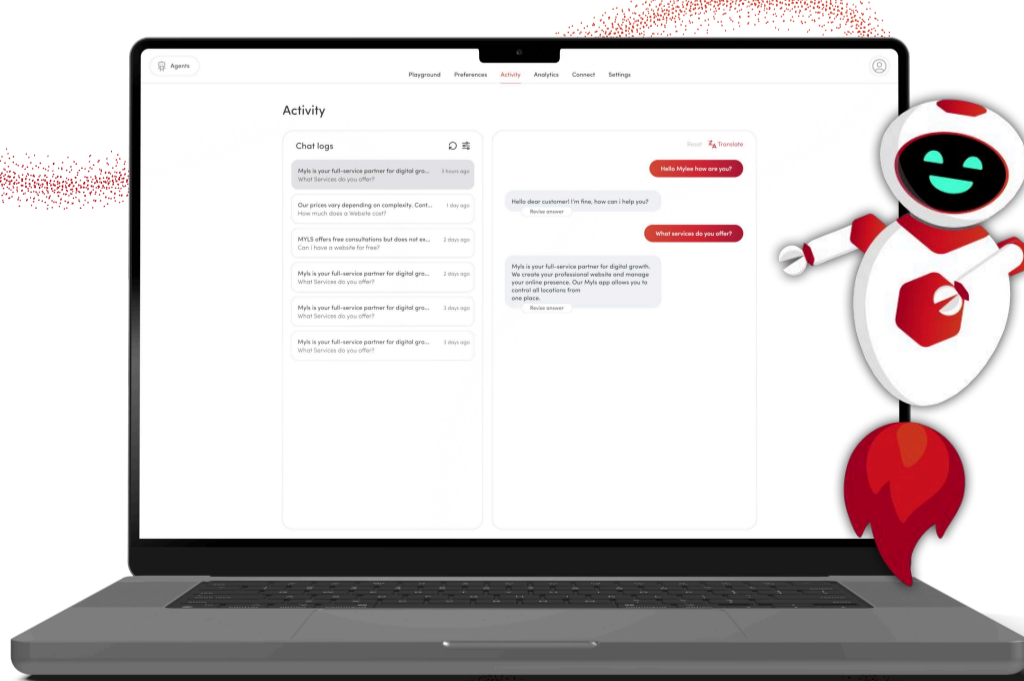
Agents

Playground Preferences Activity Analytics Connect Settings

Activity

Chat logs

Myls is your full-service partner for digital gro... 3 hours ago
What Services do you offer?

Our prices vary depending on complexity. Cont... 1 day ago
How much does a Website cost?

MYLS offers free consultations but does not ex... 2 days ago
Can i have a website for free?

Myls is your full-service partner for digital gro... 2 days ago
What Services do you offer?

Myls is your full-service partner for digital gro... 3 days ago
What Services do you offer?

Myls is your full-service partner for digital gro... 3 days ago
What Services do you offer?

Read Translate

Hello Mylee how are you?

Hello dear customer! I'm fine, how can i help you?
Revise answer

What services do you offer?

Myls is your full-service partner for digital growth. We create your professional website and manage your online presence. Our Myls app allows you to control all locations from one place.
Revise answer